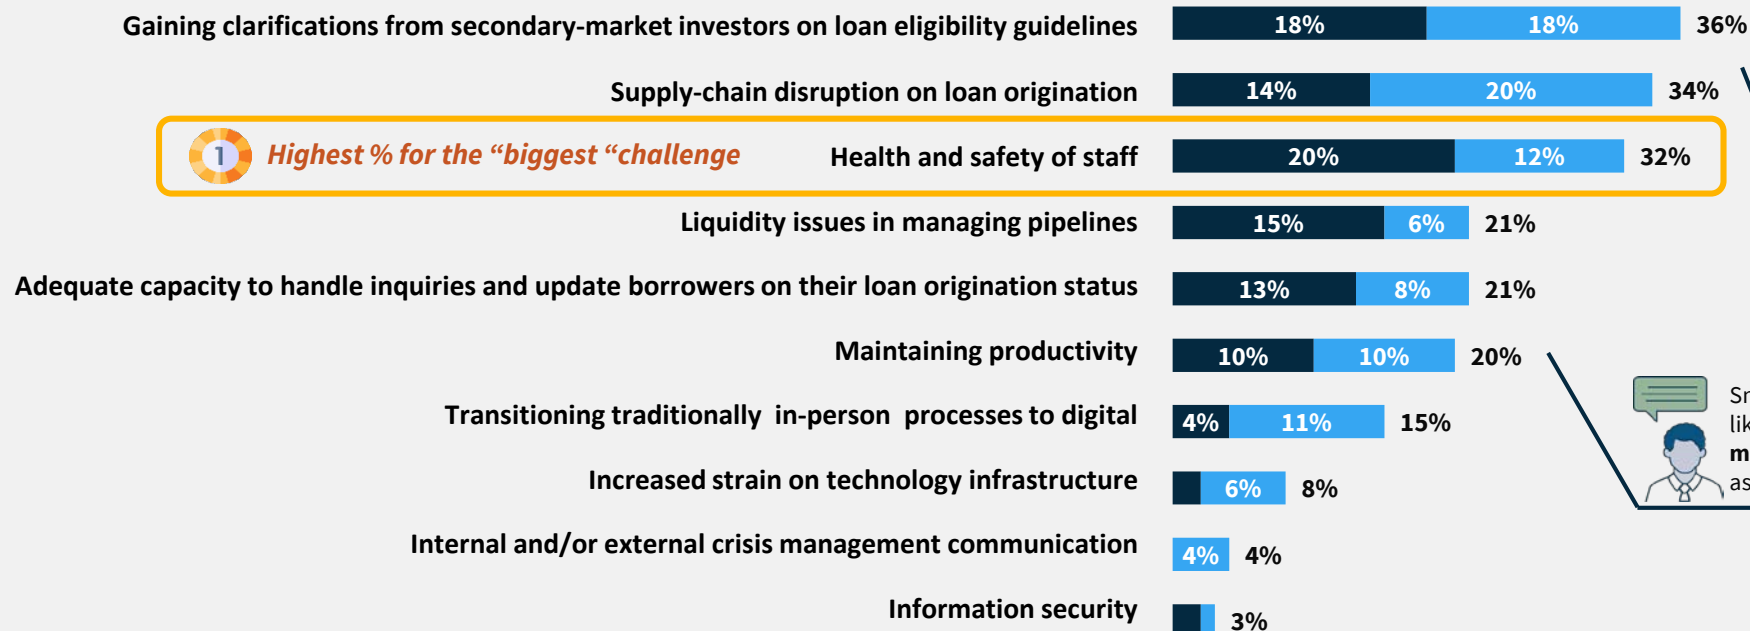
Gaining clarifications from secondary-market investors on loan eligibility guidelines 18% 18% 36%

Supply-chain disruption on loan origination 14% 20% 34%

1 Highest % for the "biggest "challenge Health and safety of staff 20% 12% 32%

Liquidity issues in managing pipelines 15% 6% 21%

Adequate capacity to handle inquiries and update borrowers on their loan origination status 13% 8% 21%

Maintaining productivity 10% 10% 20%

Transitioning traditionally in-person processes to digital 4% 11% 15%

Increased strain on technology infrastructure 6% 8%

Internal and/or external crisis management communication 4% 4%

Information security 3%

Sr
lik
m
as